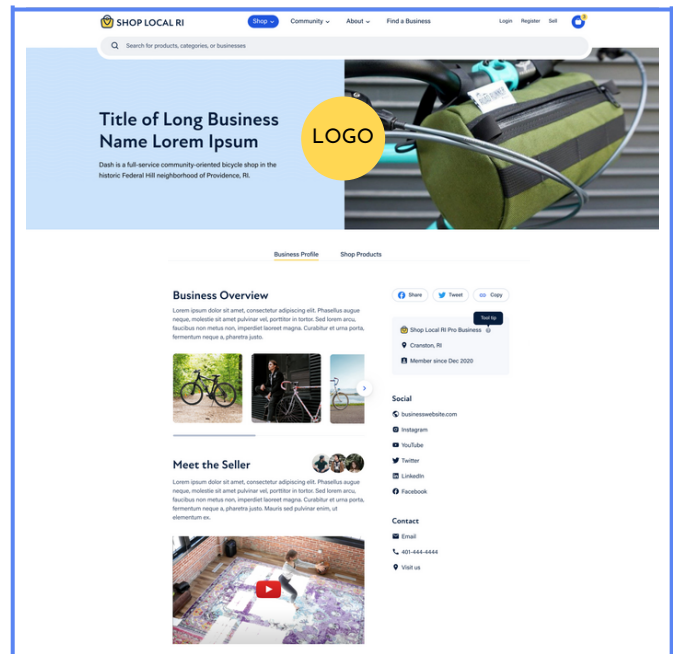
SHOP LOCAL RI

Shop

Community

About

Find a Business

Login

Register

Sell

Search for products, categories, or businesses

Title of Long Business Name Lorem Ipsum

Dash is a full-service community-oriented bicycle shop in the historic Federal Hill neighborhood of Providence, RI.

LOGO

Business Profile

Shop Products

Business Overview

Lorem ipsum dolor sit amet, consectetur adipiscing elit. Phasellus augue neque, molestie sit amet pulvinar vel, porttitor in tortor. Sed lorem enim, faucibus non metus non, imperdiet laoreet magna. Curabitur et urna porta, fermentum neque a, pharetra justo.

Meet the Seller

Lorem ipsum dolor sit amet, consectetur adipiscing elit. Phasellus augue neque, molestie sit amet pulvinar vel, porttitor in tortor. Sed lorem enim, faucibus non metus non, imperdiet laoreet magna. Curabitur et urna porta, fermentum neque a, pharetra justo. Mauris sed pulvinar enim, ut elementum ex.

Share

Tweet

Copy

Tool tip

Shop Local RI Pro Business

Cranston, RI

Member since Dec 2020

Social

businesswebsite.com

Instagram

YouTube

Twitter

LinkedIn

Facebook

Contact

Email

401-444-4444

Visit us